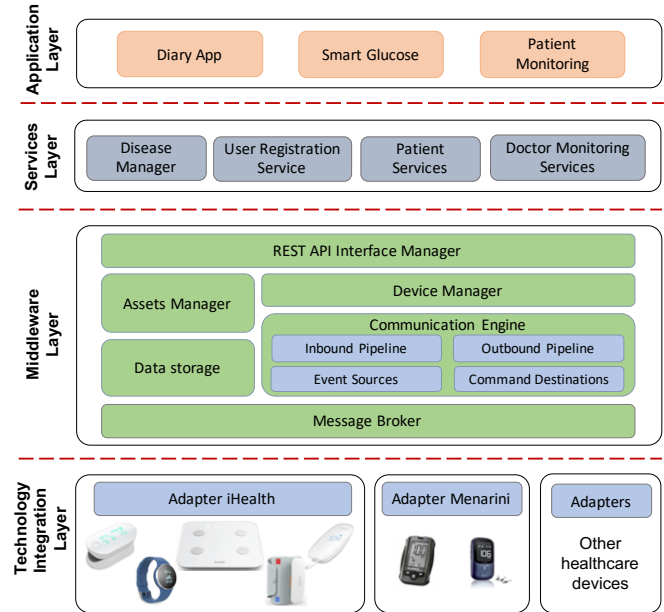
Application Layer

Diary App
Smart Glucose
Patient Monitoring

Services Layer

Disease Manager
User Registration Service
Patient Services
Doctor Monitoring Services

Middleware Layer

REST API Interface Manager
Assets Manager
Device Manager
Communication Engine
Inbound Pipeline
Outbound Pipeline
Data storage
Event Sources
Command Destinations
Message Broker

Technology Integration Layer

Adapter iHealth
Adapter Menarini
Adapters
Other healthcare devices